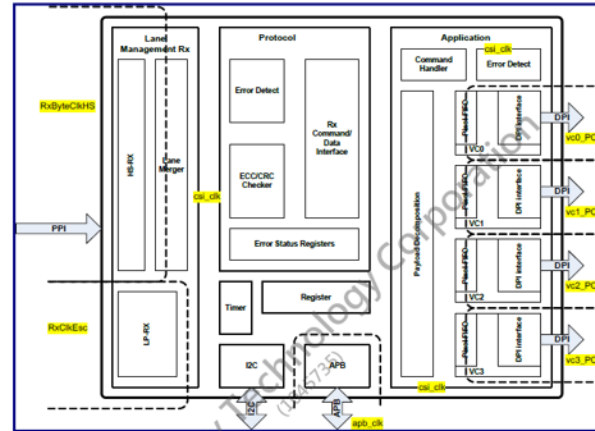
Lane Management Rx

Protocol

Application

csi_clk

Command Handler

Error Detect

RxByteClkHS

HS-RX

Lane Merger

Error Detect

Rx Command/ Data Interface

Payload Decomposition

Pixel FIFO

DPI interface

DPI

vc0_PC

VC0

ECC/CRC Checker

csi_clk

Pixel FIFO

DPI interface

DPI

vc1_PC

VC1

PPI

Error Status Registers

Pixel FIFO

DPI interface

DPI

vc2_PC

VC2

RxClkEsc

LP-RX

Timer

Register

Pixel FIFO

DPI interface

DPI

vc3_PC

VC3

I2C

APB

csi_clk

I2C

APB

apb_clk

Technology Corporation

(2X4573)